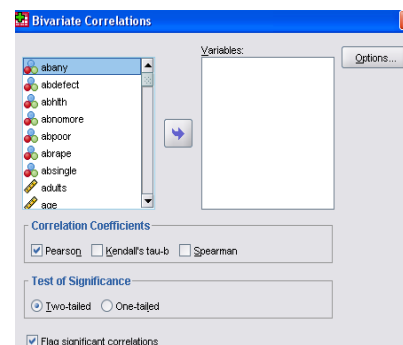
Bivariate Correlations

abany
abdefect
abhlth
abnomore
abpoor
abrape
absingle
adults
age

Variables:

Options...

Correlation Coefficients

Pearson
Kendall's tau-b
Spearman

Test of Significance

Two-tailed
One-tailed

Flag significant correlations